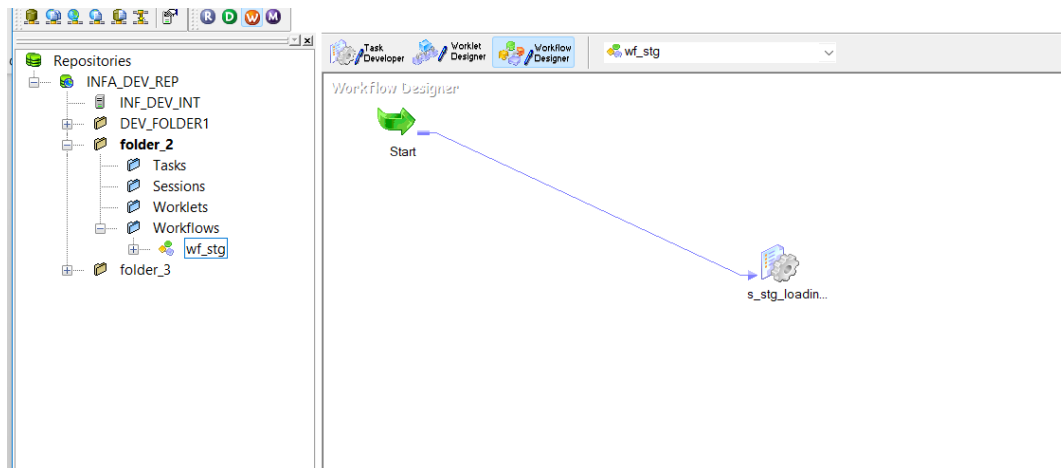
R D W M

Repositories
INFA_DEV_REP
INF_DEV_INT
DEV_FOLDER1
folder_2
Tasks
Sessions
Worklets
Workflows
wf_stg
folder_3

Task Developer
Worklet Designer
Workflow Designer
wf_stg

Workflow Designer
Start
s_stg_loadin...